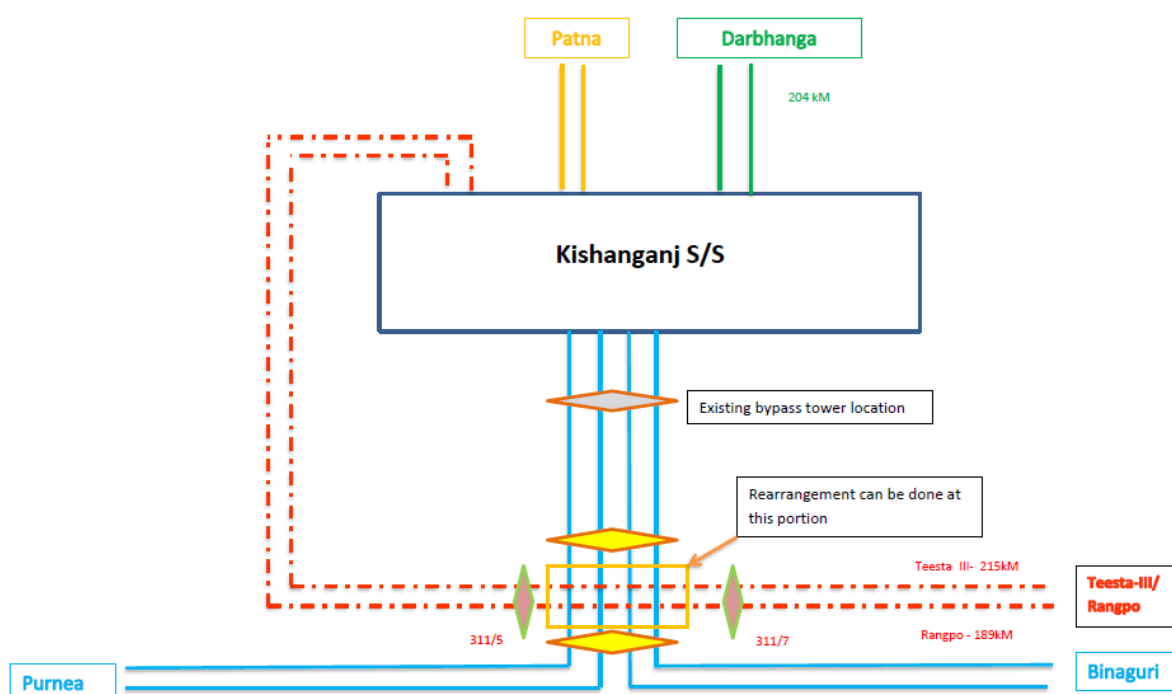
Patna

Darbhanga

204 kM

Kishanganj S/S

Existing bypass tower location

Rearrangement can be done at this portion

Teesta III- 215kM

Teesta-III/ Rangpo

311/5

311/7

Rangpo - 189kM

Purnea

Binaguri